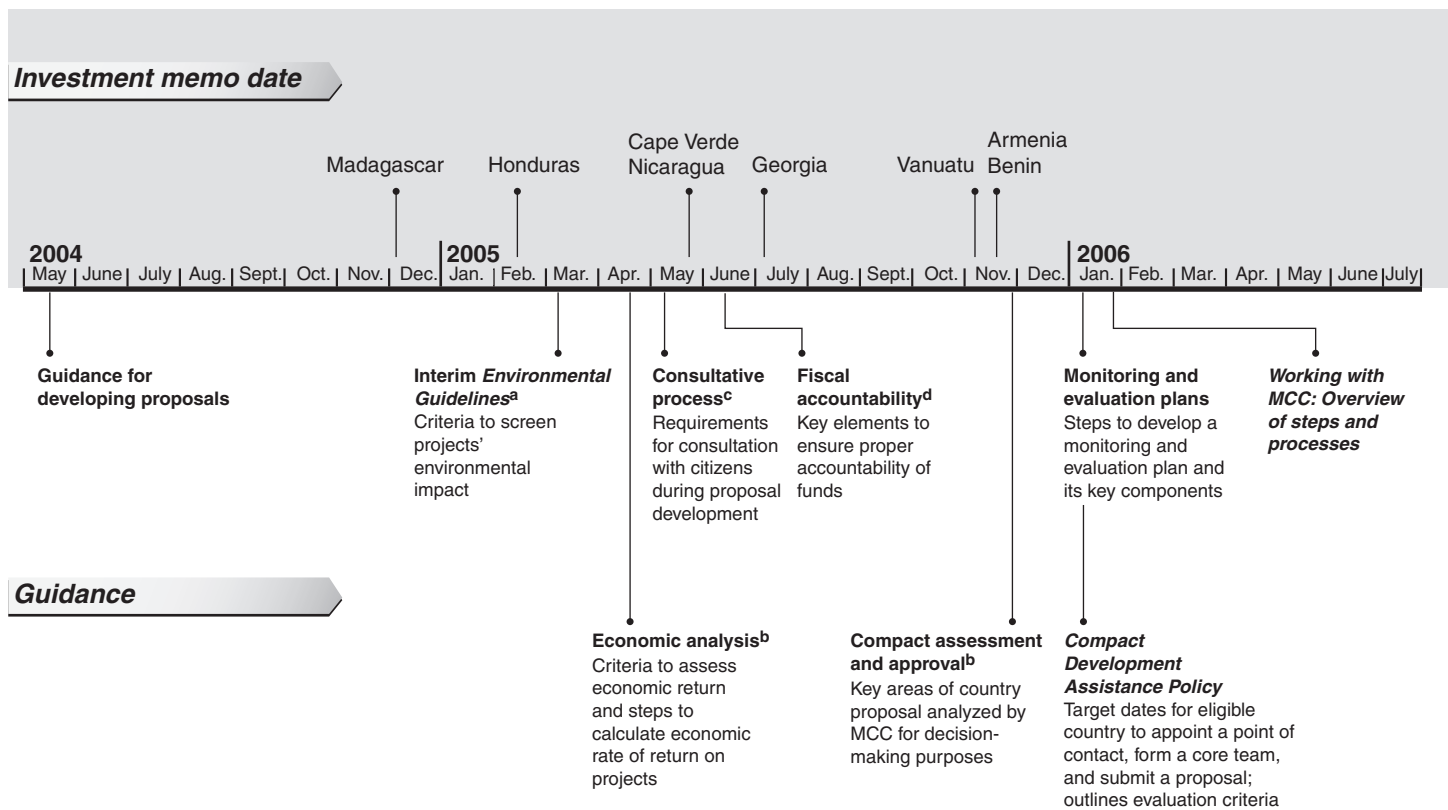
Investment memo date

Madagascar

Honduras

Cape Verde
Nicaragua

Georgia

Vanuatu

Armenia
Benin

2004
May | June | July | Aug. | Sept. | Oct. | Nov. | Dec.

2005
Jan. | Feb. | Mar. | Apr. | May | June | July | Aug. | Sept. | Oct. | Nov. | Dec.

2006
Jan. | Feb. | Mar. | Apr. | May | June | July

Guidance for developing proposals

Interim *Environmental Guidelines*$^a$
Criteria to screen projects' environmental impact

Consultative process$^c$
Requirements for consultation with citizens during proposal development

Fiscal accountability$^d$
Key elements to ensure proper accountability of funds

Monitoring and evaluation plans
Steps to develop a monitoring and evaluation plan and its key components

*Working with MCC: Overview of steps and processes*

Guidance

Economic analysis$^b$
Criteria to assess economic return and steps to calculate economic rate of return on projects

Compact assessment and approval$^b$
Key areas of country proposal analyzed by MCC for decision-making purposes

*Compact Development Assistance Policy*
Target dates for eligible country to appoint a point of contact, form a core team, and submit a proposal; outlines evaluation criteria